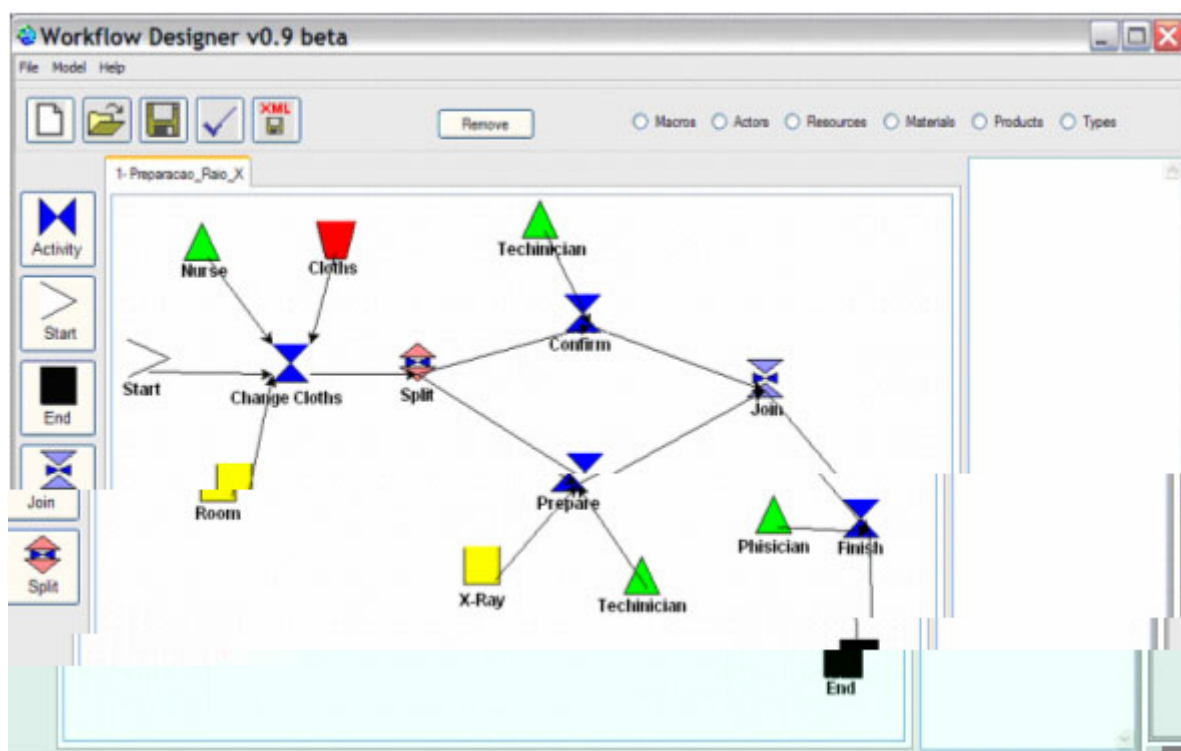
Workflow Designer v0.9 beta

File Model Help

XML

Remove

Macros Actors Resources Materials Products Types

1- Preparacao_Raio_X

Activity

Start

End

Join

Split

Nurse

Cloths

Techinician

Confirm

Start

Change Cloths

Split

Join

Room

Prepare

Phisician

Finish

X-Ray

Techinician

End